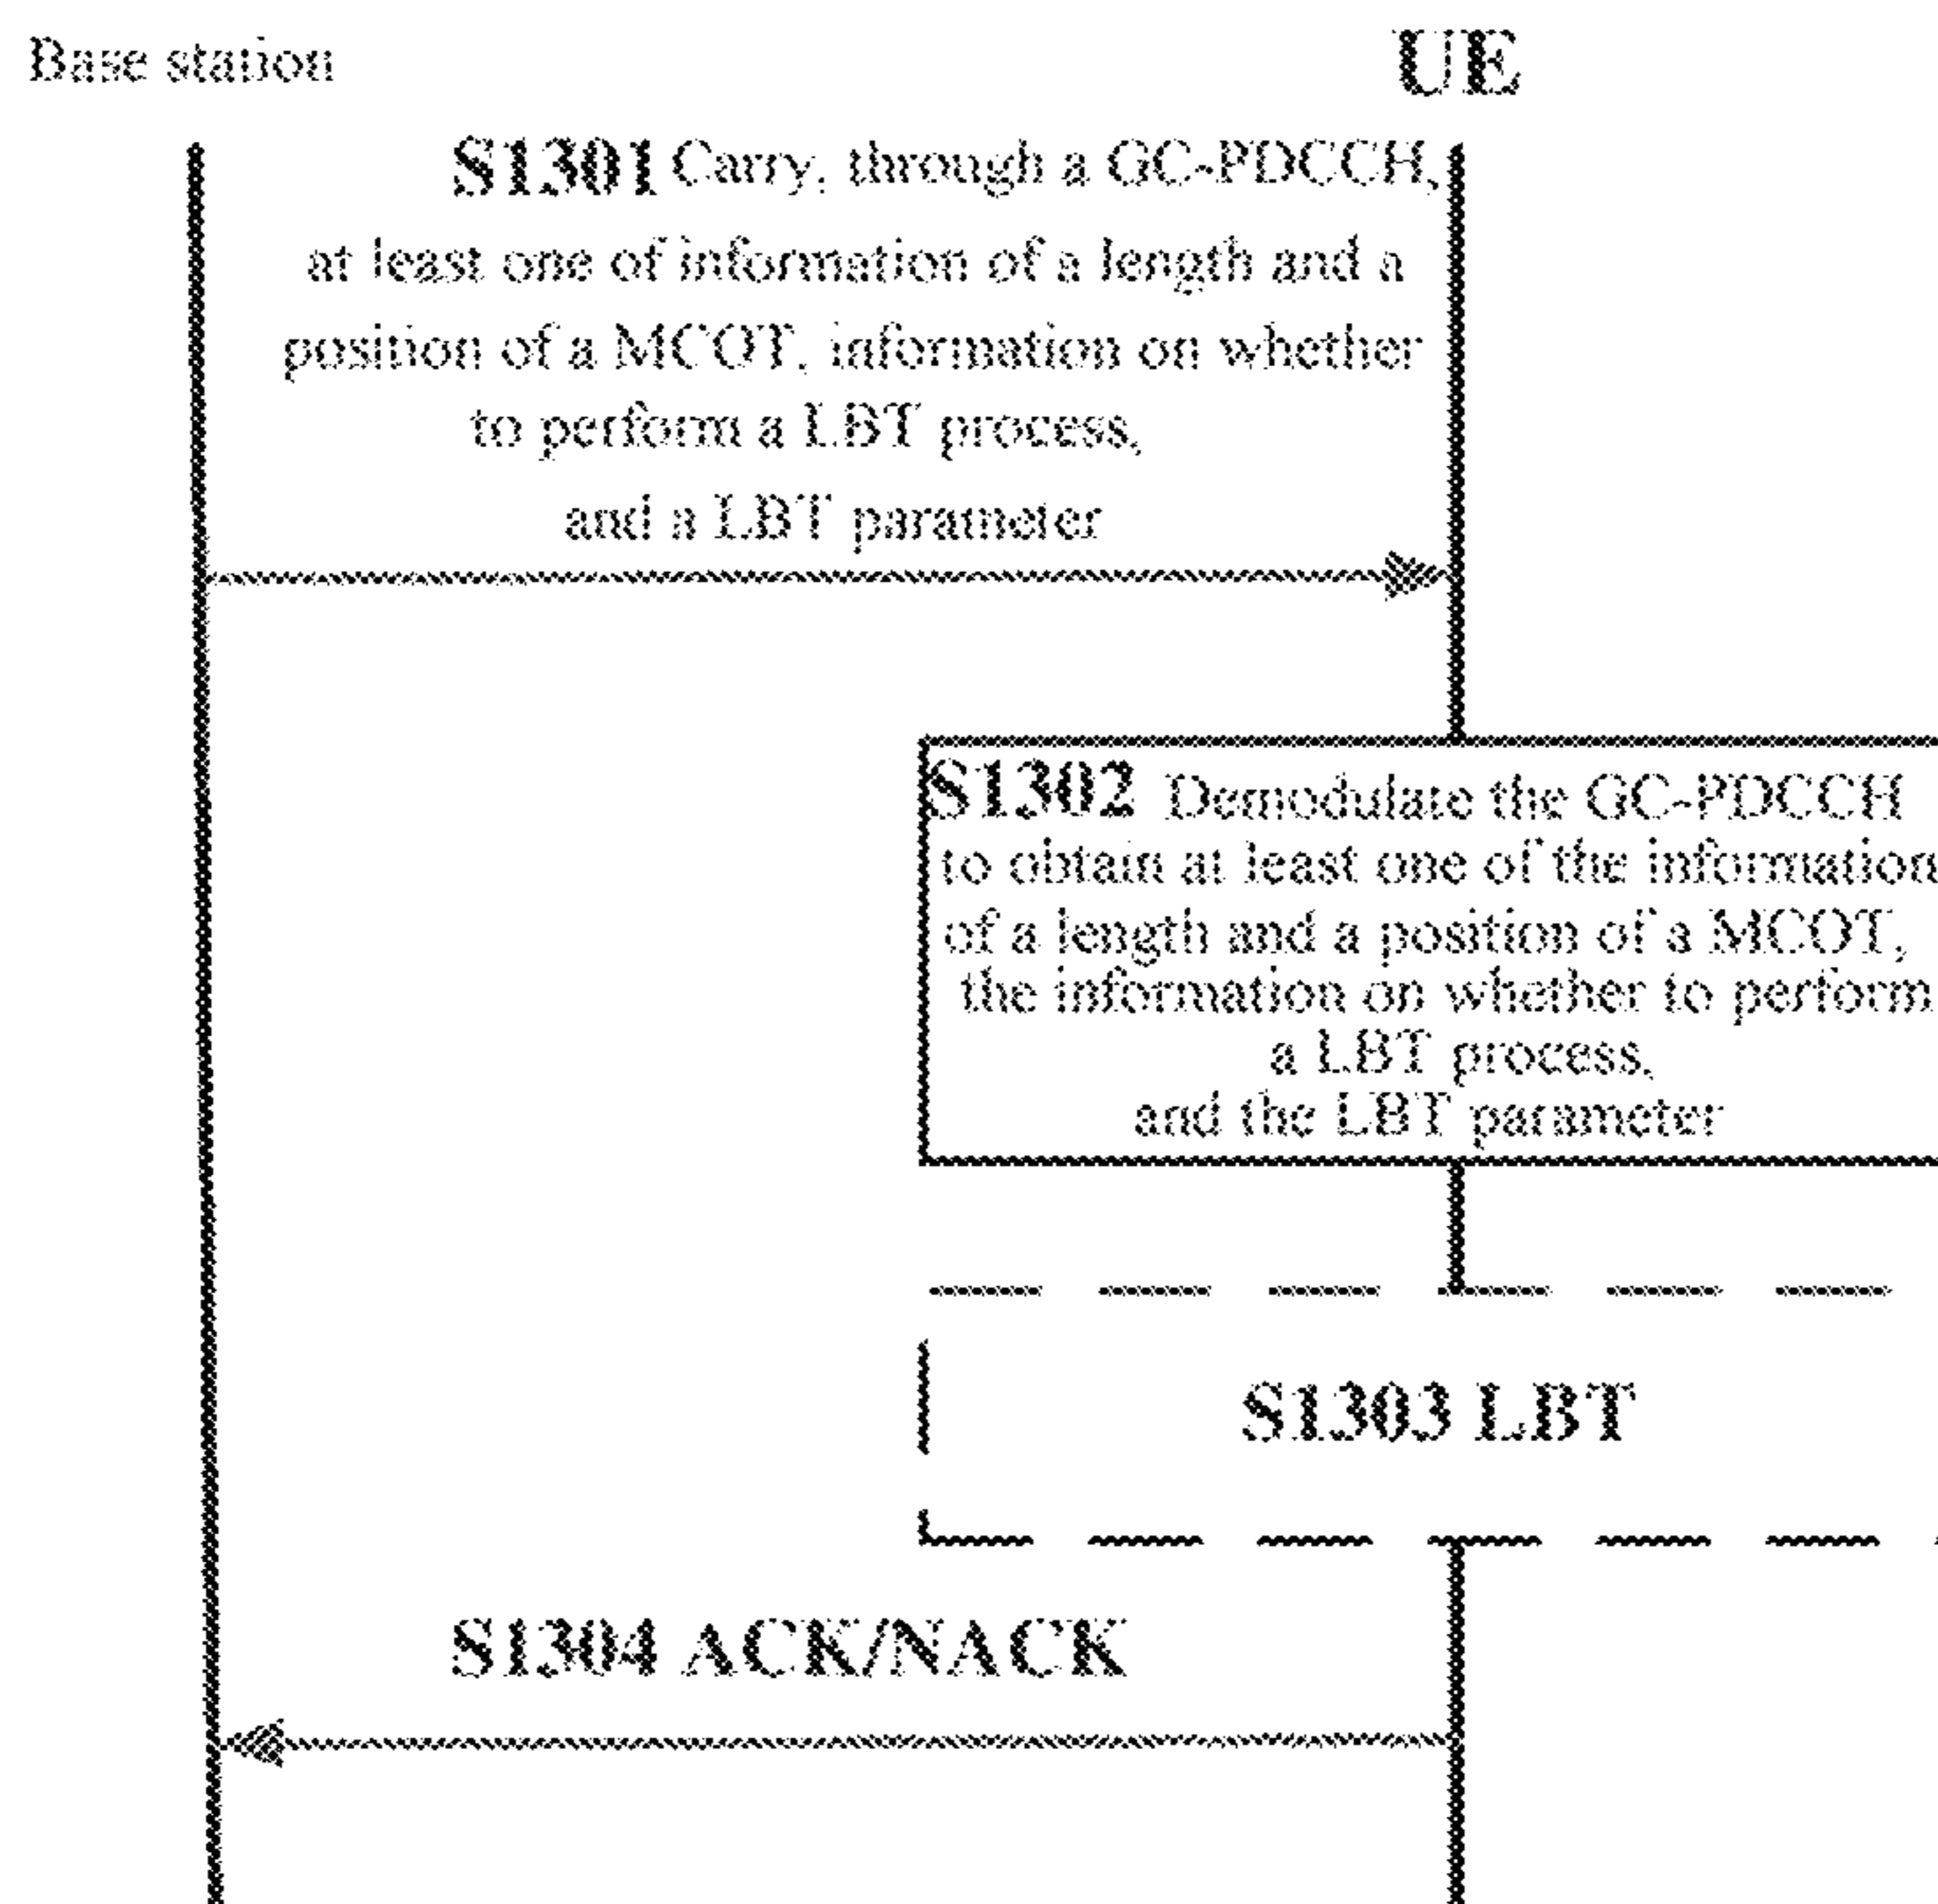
Base station

UE

S1301 Carry, through a GC-PDCCH, at least one of information of a length and a position of a MCOT, information on whether to perform a LBT process, and a LBT parameter

S1302 Demodulate the GC-PDCCH to obtain at least one of the information of a length and a position of a MCOT, the information on whether to perform a LBT process, and the LBT parameter

S1303 LBT

S1304 ACK/NACK